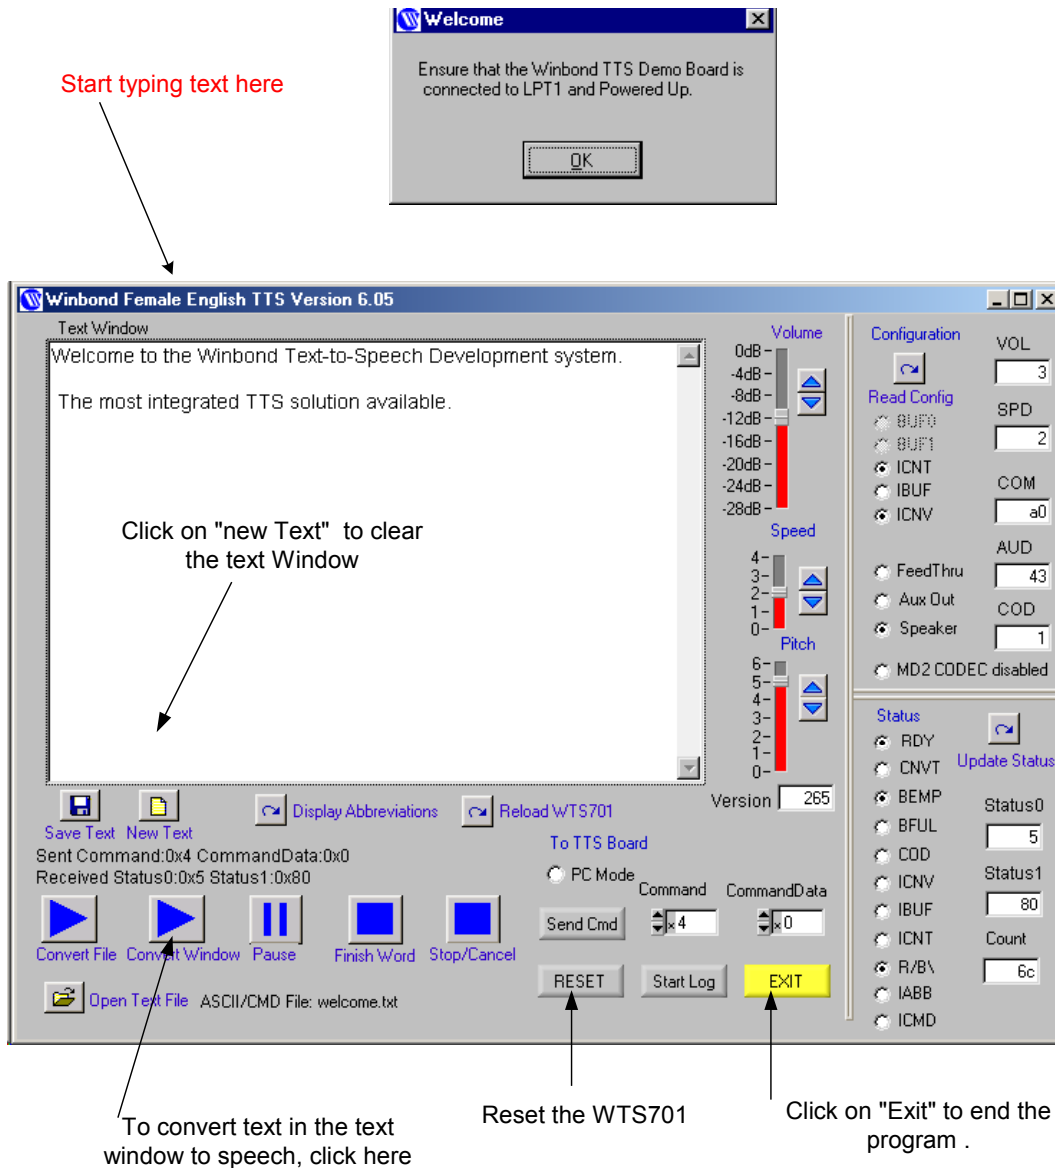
Welcome

Ensure that the Winbond TTS Demo Board is connected to LPT1 and Powered Up.

OK

Start typing text here

Winbond Female English TTS Version 6.05

Text Window

Welcome to the Winbond Text-to-Speech Development system.

The most integrated TTS solution available.

Click on "new Text" to clear the text Window

Volume
0dB
-4dB
-8dB
-12dB
-16dB
-20dB
-24dB
-28dB

Speed
4
3
2
1
0

Pitch
6
5
4
3
2
1
0

Version 265

Configuration
Read Config
BUF0
BUF1
ICNT
IBUF
ICNV

FeedThru
Aux Out
Speaker

MD2 CODEC disabled

VOL 3
SPD 2
COM a0
AUD 43
COD 1

Status
RDY
CNVT
BEMP
BFUL
COD
ICNV
IBUF
ICNT
R/B\
IABB
ICMD

Update Status
Status0 5
Status1 80
Count 6c

Save Text New Text
Display Abbreviations
Reload WTS701

Sent Command:0x4 CommandData:0x0
Received Status0:0x5 Status1:0x80

To TTS Board
PC Mode
Command CommandData
Send Cmd x4 x0

Convert File Convert Window Pause Finish Word Stop/Cancel

RESET Start Log EXIT

Open Text File ASCII/CMD File: welcome.txt

To convert text in the text window to speech, click here

Reset the WTS701

Click on "Exit" to end the program .